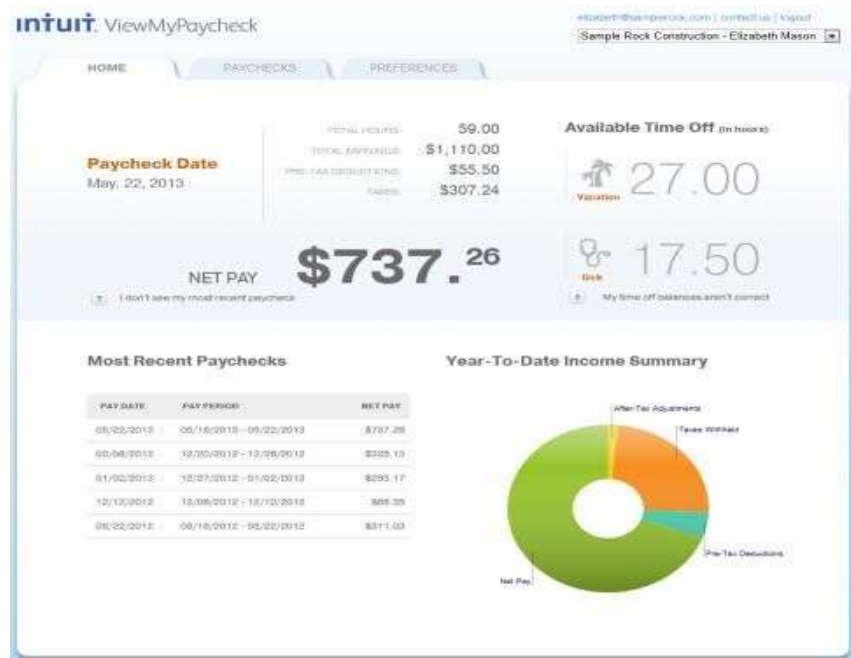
INTUIT. ViewMyPaycheck

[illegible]@samplerock.com | contact us | logout

Sample Rock Construction - Elizabeth Mason

HOME

PAYCHECKS

PREFERENCES

Paycheck Date
May. 22, 2013

TOTAL HOURS 59.00
TOTAL EARNINGS $1,110.00
PRE-TAX DEDUCTIONS $55.50
TAXES $307.24

NET PAY $737.$^{26}$

? I don't see my most recent paycheck

Available Time Off (in hours)

Vacation 27.00

Sick 17.50

? My time off balances aren't correct

Most Recent Paychecks

| PAY DATE | PAY PERIOD | NET PAY |
|---|---|---|
| 05/22/2013 | 05/16/2013 - 05/22/2013 | $737.26 |
| 03/06/2013 | 12/20/2012 - 12/26/2012 | $325.13 |
| 01/02/2013 | 12/27/2012 - 01/02/2013 | $293.17 |
| 12/12/2012 | 12/06/2012 - 12/12/2012 | $85.35 |
| 08/22/2012 | 08/16/2012 - 08/22/2012 | $311.03 |

Year-To-Date Income Summary

After-Tax Adjustments

Taxes Withheld

Pre-Tax Deductions

Net Pay